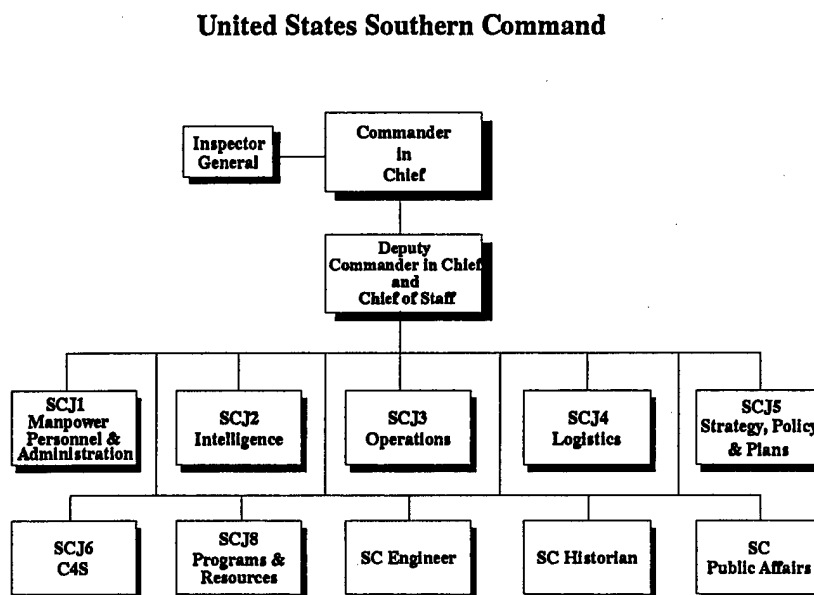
United States Southern Command

Inspector General

Commander in Chief

Deputy Commander in Chief and Chief of Staff

SCJ1 Manpower Personnel & Administration

SCJ2 Intelligence

SCJ3 Operations

SCJ4 Logistics

SCJ5 Strategy, Policy & Plans

SCJ6 C4S

SCJ8 Programs & Resources

SC Engineer

SC Historian

SC Public Affairs